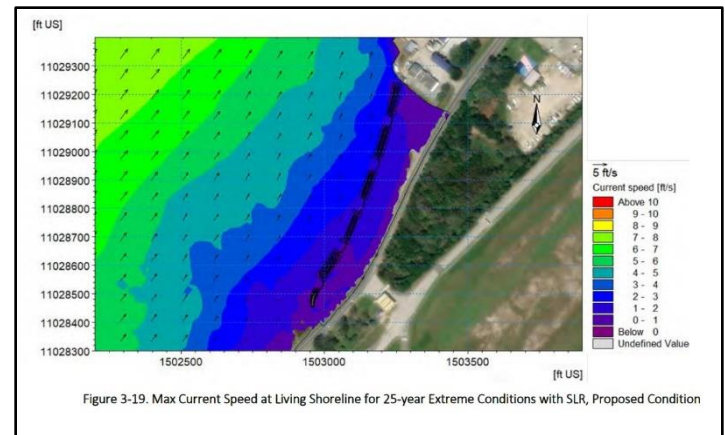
[ft US]

11029300
11029200
11029100
11029000
11028900
11028800
11028700
11028600
11028500
11028400
11028300

1502500
1503000
1503500

[ft US]

N

5 ft/s
Current speed [ft/s]
Above 10
9 - 10
8 - 9
7 - 8
6 - 7
5 - 6
4 - 5
3 - 4
2 - 3
1 - 2
0 - 1
Below 0
Undefined Value

Figure 3-19. Max Current Speed at Living Shoreline for 25-year Extreme Conditions with SLR, Proposed Condition